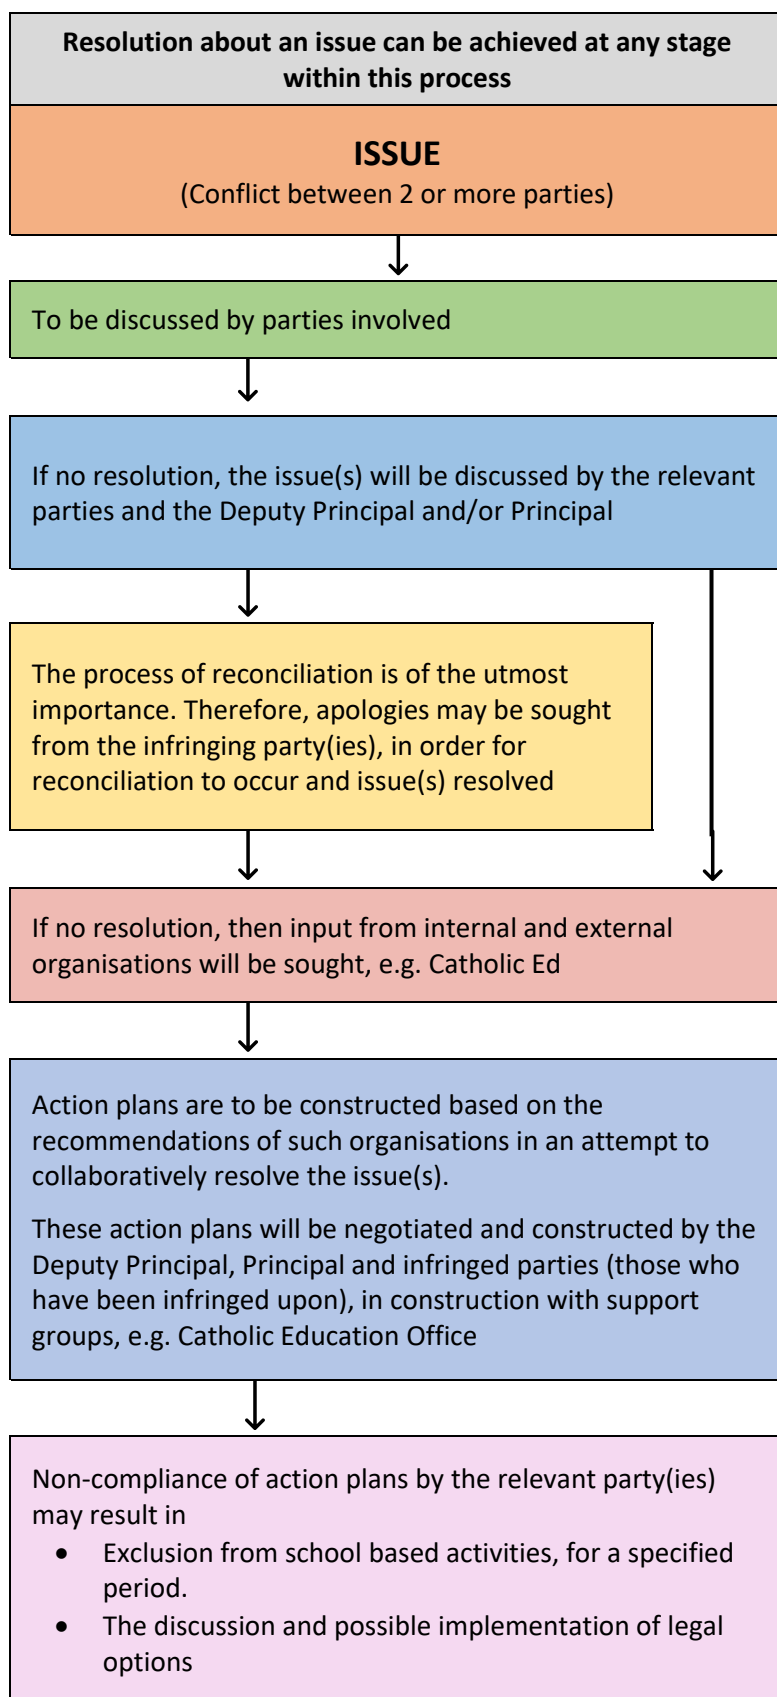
Resolution about an issue can be achieved at any stage within this process

ISSUE
(Conflict between 2 or more parties)

To be discussed by parties involved

If no resolution, the issue(s) will be discussed by the relevant parties and the Deputy Principal and/or Principal

The process of reconciliation is of the utmost importance. Therefore, apologies may be sought from the infringing party(ies), in order for reconciliation to occur and issue(s) resolved

If no resolution, then input from internal and external organisations will be sought, e.g. Catholic Ed

Action plans are to be constructed based on the recommendations of such organisations in an attempt to collaboratively resolve the issue(s).

These action plans will be negotiated and constructed by the Deputy Principal, Principal and infringed parties (those who have been infringed upon), in construction with support groups, e.g. Catholic Education Office

Non-compliance of action plans by the relevant party(ies) may result in
• Exclusion from school based activities, for a specified period.
• The discussion and possible implementation of legal options